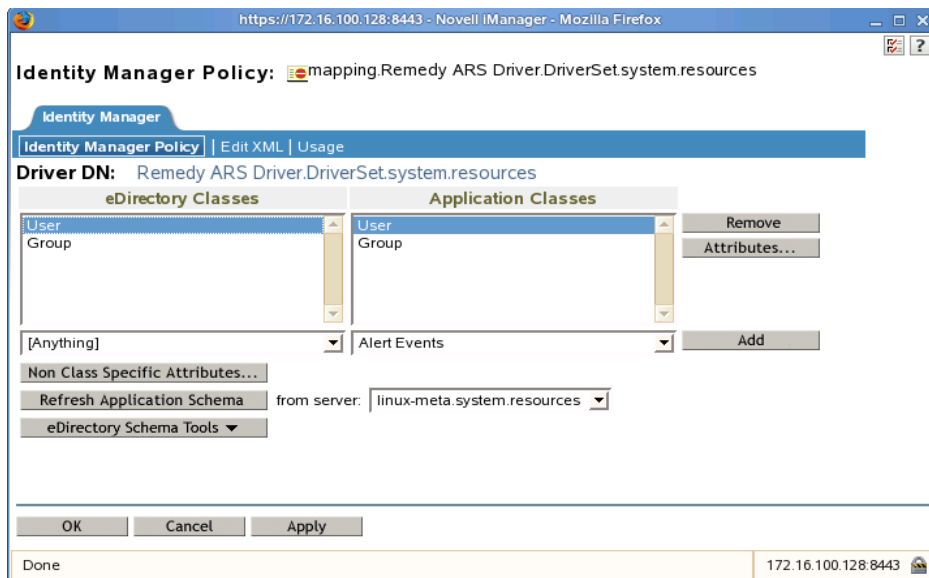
https://172.16.100.128:8443 - Novell iManager - Mozilla Firefox

Identity Manager Policy: mapping.Remedy ARS Driver.DriverSet.system.resources

Identity Manager

Identity Manager Policy | Edit XML | Usage

Driver DN: Remedy ARS Driver.DriverSet.system.resources

| eDirectory Classes | Application Classes |
|---|---|
| User | User |
| Group | Group |

Remove

Attributes...

[Anything]

Alert Events

Add

Non Class Specific Attributes...

Refresh Application Schema from server: linux-meta.system.resources

eDirectory Schema Tools ▼

OK Cancel Apply

Done

172.16.100.128:8443